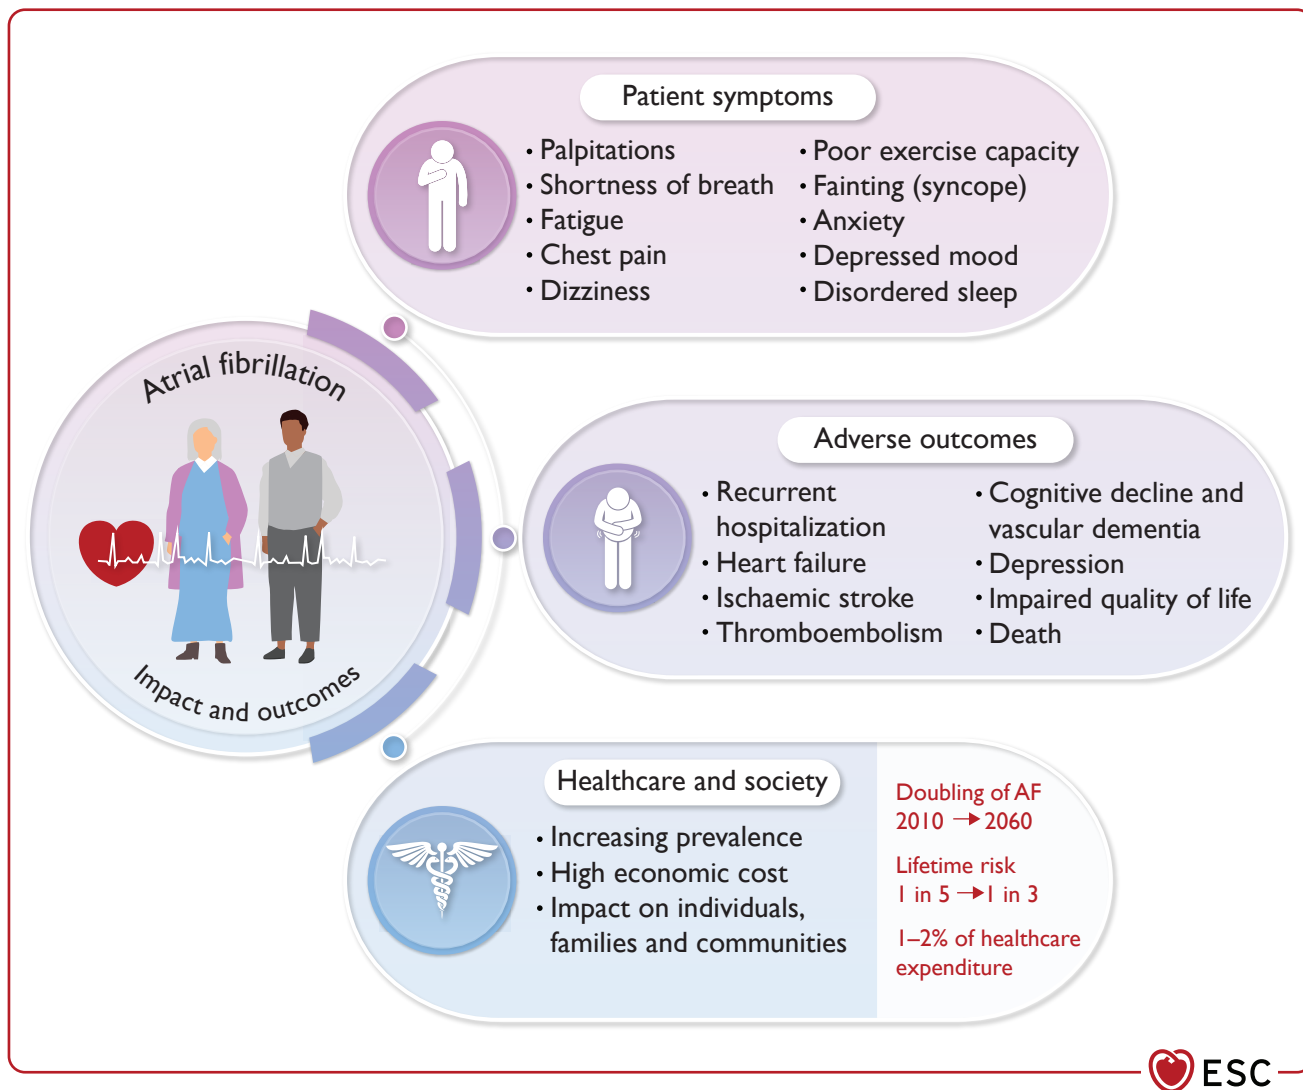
Atrial fibrillation

Impact and outcomes

Patient symptoms

• Palpitations
• Shortness of breath
• Fatigue
• Chest pain
• Dizziness

• Poor exercise capacity
• Fainting (syncope)
• Anxiety
• Depressed mood
• Disordered sleep

Adverse outcomes

• Recurrent hospitalization
• Heart failure
• Ischaemic stroke
• Thromboembolism

• Cognitive decline and vascular dementia
• Depression
• Impaired quality of life
• Death

Healthcare and society

• Increasing prevalence
• High economic cost
• Impact on individuals, families and communities

Doubling of AF
2010 → 2060

Lifetime risk
1 in 5 → 1 in 3

1–2% of healthcare expenditure

ESC